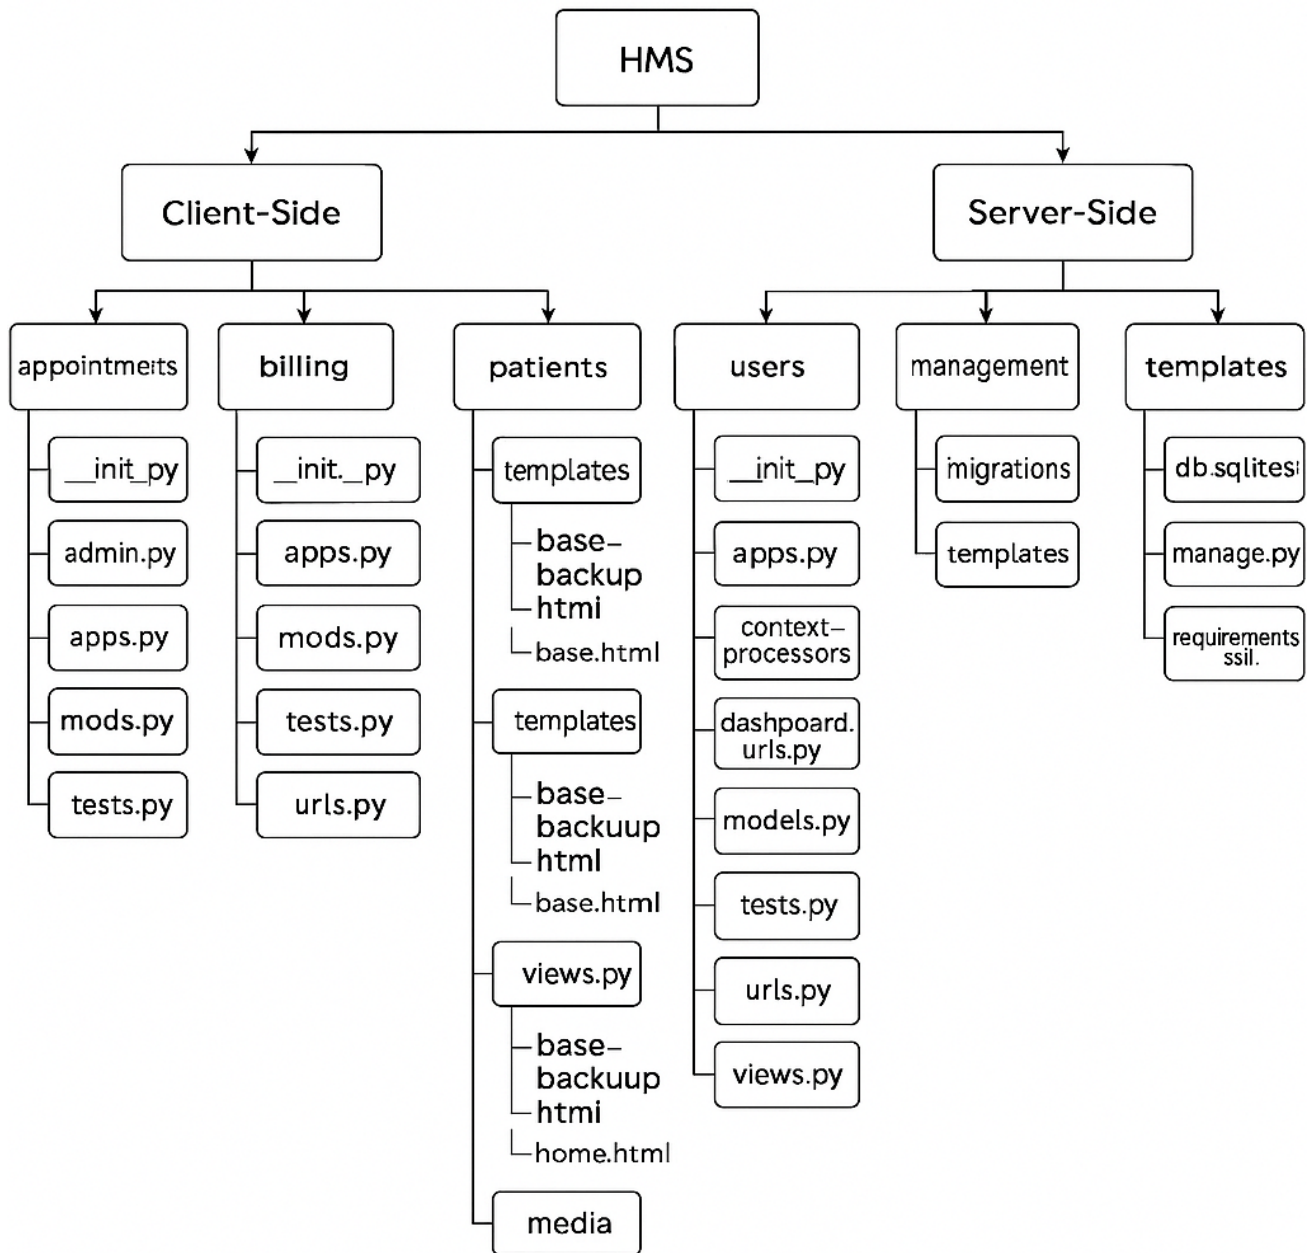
HMS

Client-Side

Server-Side

appointmeits

__init_py

admin.py

apps.py

mods.py

tests.py

billing

__init._py

apps.py

mods.py

tests.py

urls.py

patients

templates

base-backup htmi

base.html

templates

base-backuup html

base.html

views.py

base-backuup htmi

home.html

media

users

__init_py

apps.py

context-processors

dashpoard. urls.py

models.py

tests.py

urls.py

views.py

management

migrations

templates

templates

db.sqlitest

manage.py

requirements ssil.